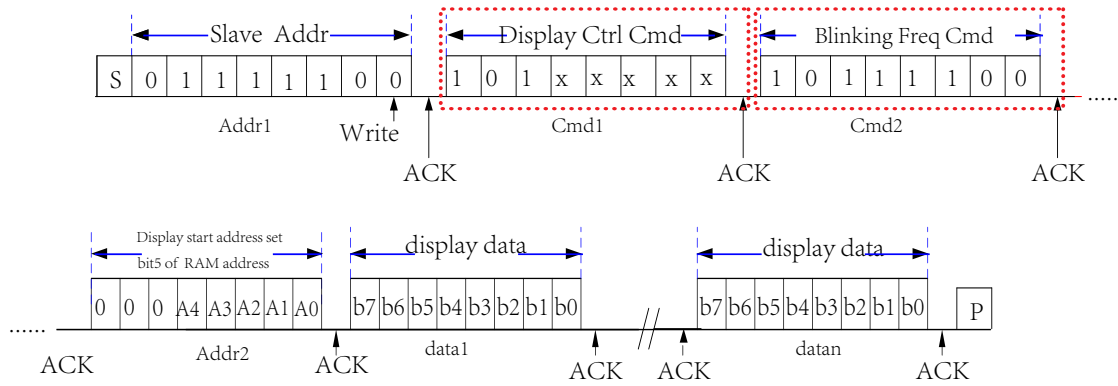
Slave Addr

| S | 0 | 1 | 1 | 1 | 1 | 1 | 0 | 0 |
|---|---|---|---|---|---|---|---|---|

Addr1

Write

ACK

Display Ctrl Cmd

| 1 | 0 | 1 | x | x | x | x | x |
|---|---|---|---|---|---|---|---|

Cmd1

ACK

Blinking Freq Cmd

| 1 | 0 | 1 | 1 | 1 | 1 | 0 | 0 |
|---|---|---|---|---|---|---|---|

Cmd2

ACK

......

......

ACK

Display start address set
bit5 of RAM address

| 0 | 0 | 0 | A4 | A3 | A2 | A1 | A0 |
|---|---|---|---|---|---|---|---|

Addr2

ACK

display data

| b7 | b6 | b5 | b4 | b3 | b2 | b1 | b0 |
|---|---|---|---|---|---|---|---|

data1

ACK

ACK

display data

| b7 | b6 | b5 | b4 | b3 | b2 | b1 | b0 |
|---|---|---|---|---|---|---|---|

datan

ACK

P